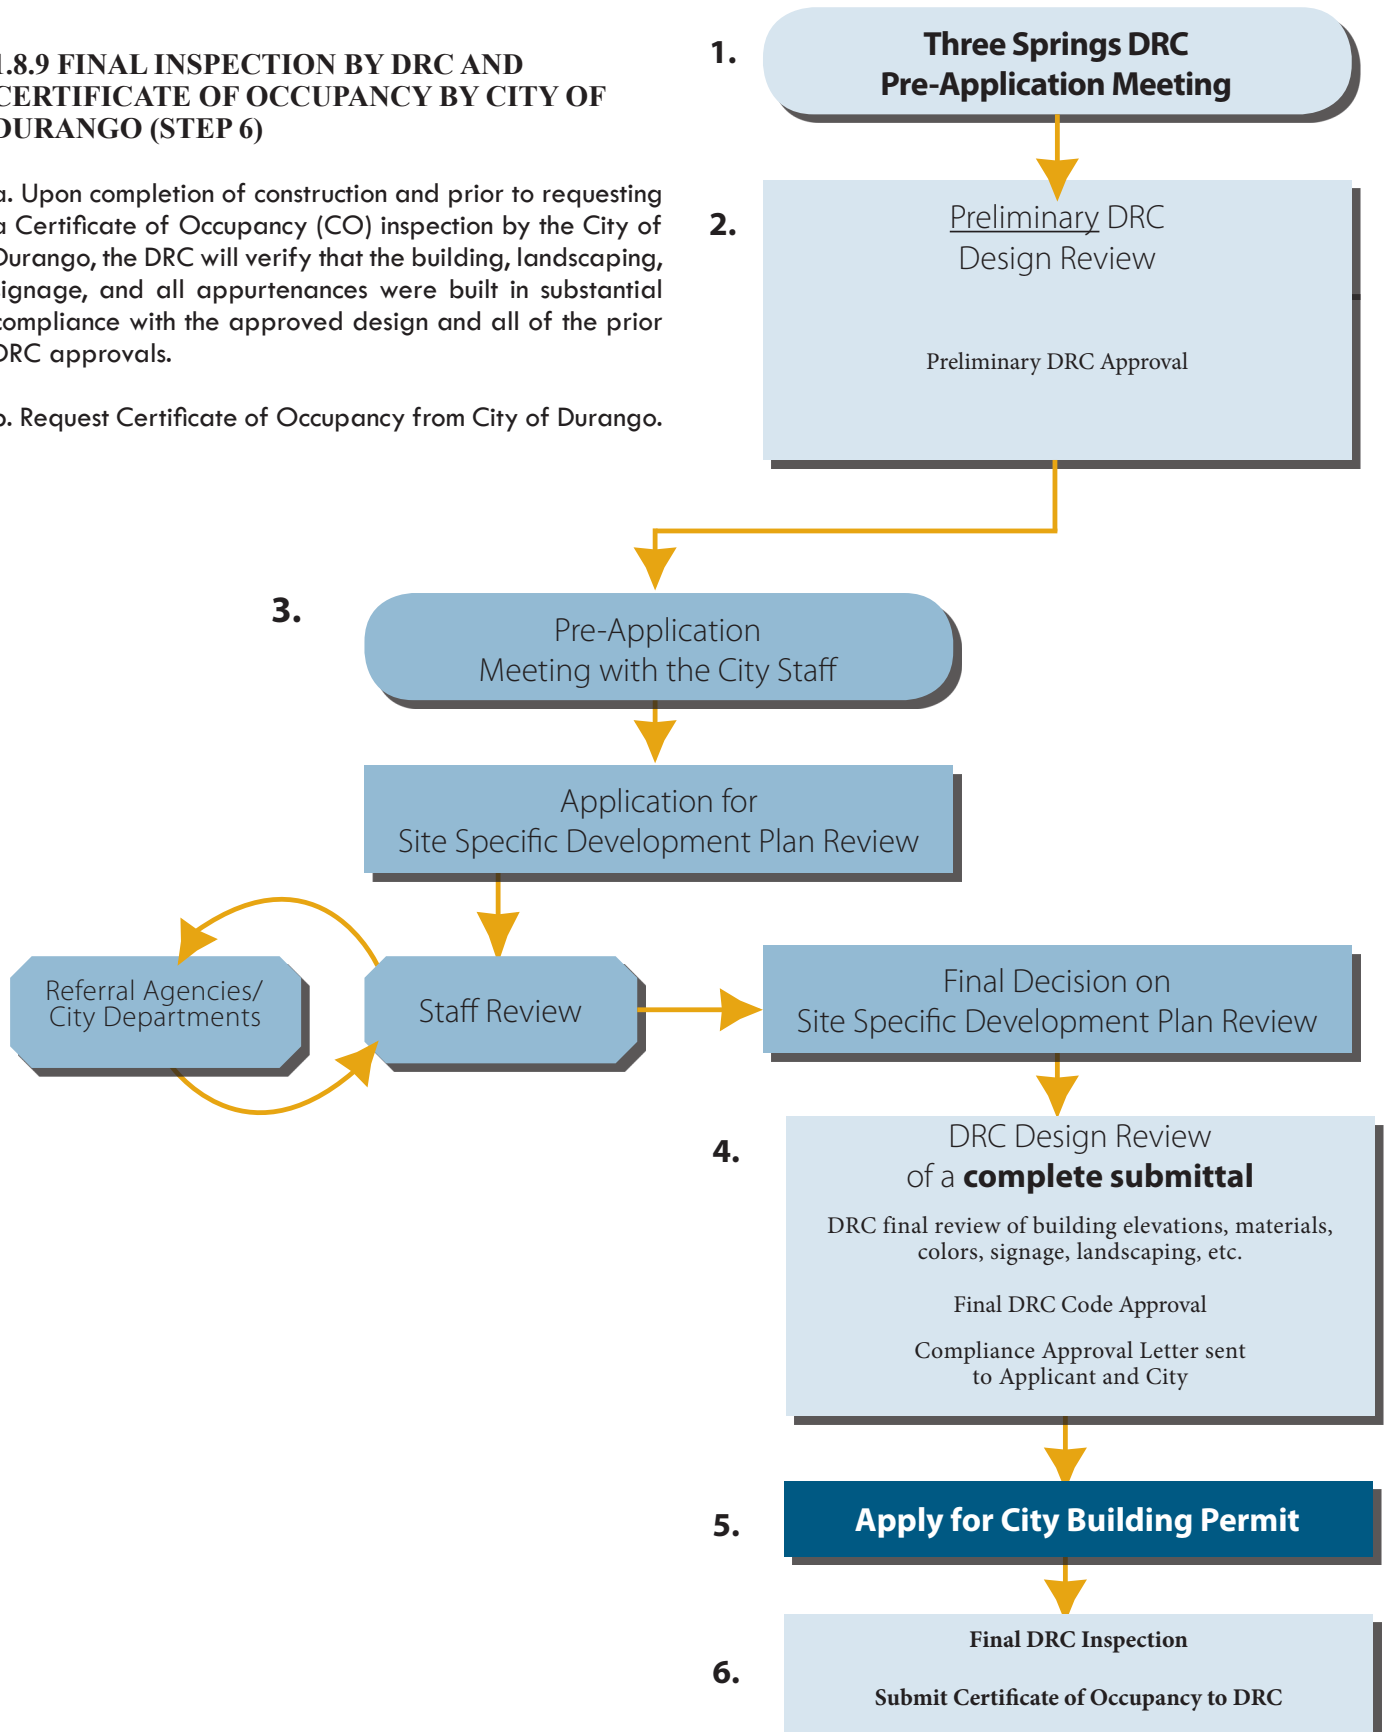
.8.9 FINAL INSPECTION BY DRC AND CERTIFICATE OF OCCUPANCY BY CITY OF DURANGO (STEP 6)

a. Upon completion of construction and prior to requesting a Certificate of Occupancy (CO) inspection by the City of Durango, the DRC will verify that the building, landscaping, signage, and all appurtenances were built in substantial compliance with the approved design and all of the prior DRC approvals.

b. Request Certificate of Occupancy from City of Durango.

1.
Three Springs DRC
Pre-Application Meeting

2.
Preliminary DRC
Design Review

Preliminary DRC Approval

3.
Pre-Application
Meeting with the City Staff

Application for
Site Specific Development Plan Review

Referral Agencies/
City Departments

Staff Review

Final Decision on
Site Specific Development Plan Review

4.
DRC Design Review
of a complete submittal

DRC final review of building elevations, materials, colors, signage, landscaping, etc.

Final DRC Code Approval

Compliance Approval Letter sent to Applicant and City

5.
Apply for City Building Permit

6.
Final DRC Inspection

Submit Certificate of Occupancy to DRC